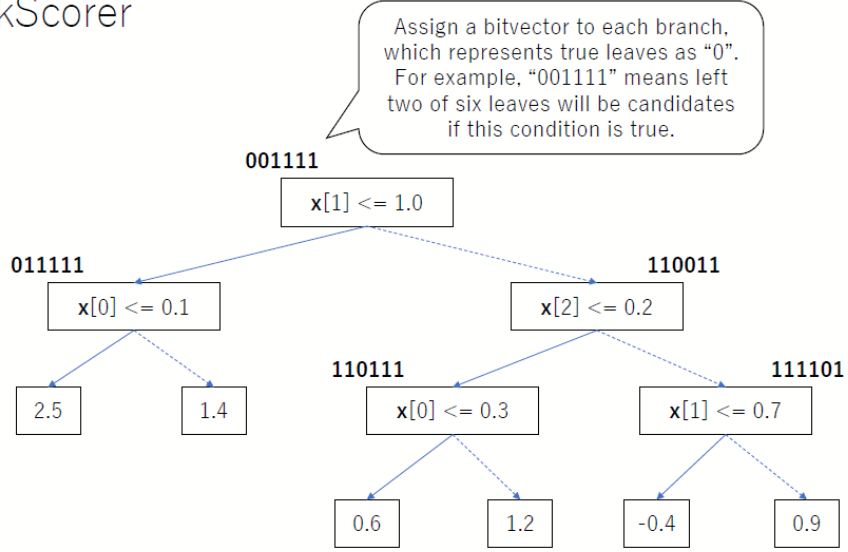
kScorer

Assign a bitvector to each branch, which represents true leaves as "0". For example, "001111" means left two of six leaves will be candidates if this condition is true.

001111

$\mathbf{x}[1] <= 1.0$

011111

110011

$\mathbf{x}[0] <= 0.1$

$\mathbf{x}[2] <= 0.2$

110111

111101

2.5

1.4

$\mathbf{x}[0] <= 0.3$

$\mathbf{x}[1] <= 0.7$

0.6

1.2

-0.4

0.9